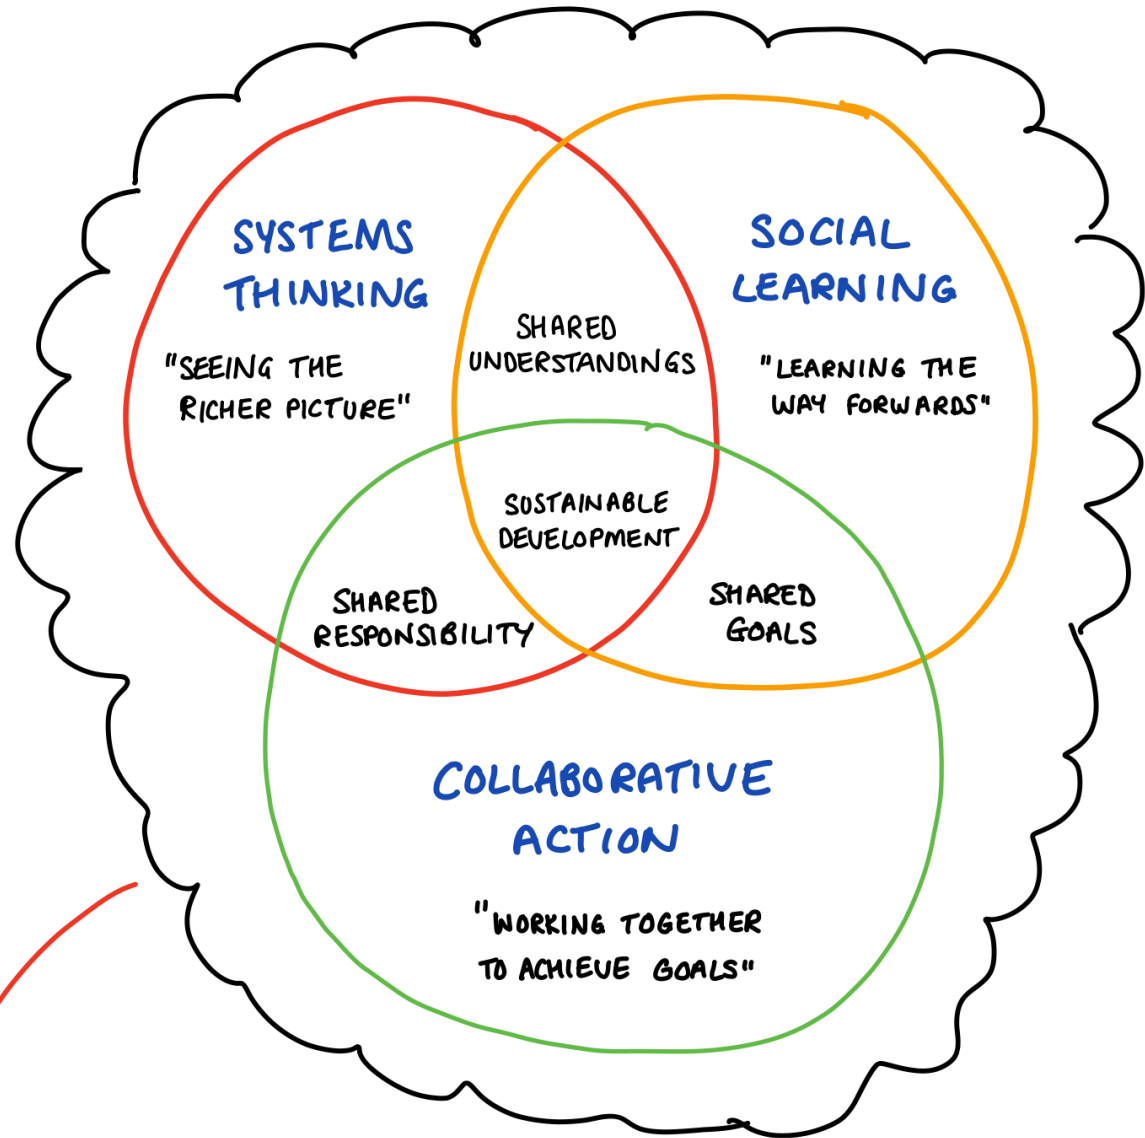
SYSTEMS THINKING

"SEEING THE RICHER PICTURE"

SHARED UNDERSTANDINGS

SOCIAL LEARNING

"LEARNING THE WAY FORWARDS"

SUSTAINABLE DEVELOPMENT

SHARED RESPONSIBILITY

SHARED GOALS

COLLABORATIVE ACTION

"WORKING TOGETHER TO ACHIEVE GOALS"